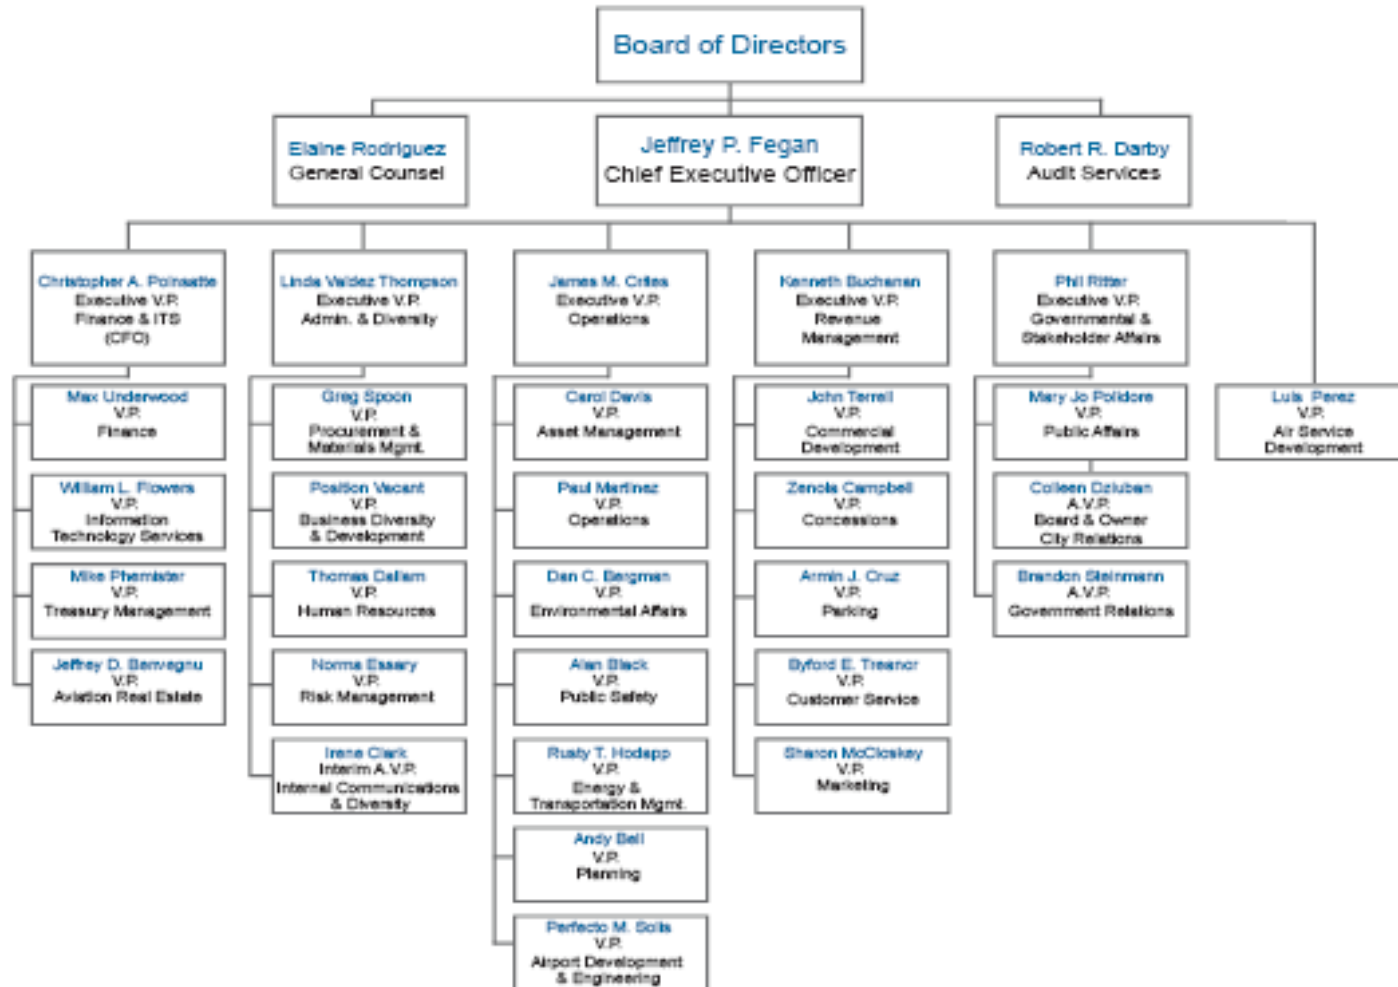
Board of Directors

Elaine Rodriguez
General Counsel

Jeffrey P. Fegan
Chief Executive Officer

Robert R. Darby
Audit Services

Christopher A. Poinsatte
Executive V.P.
Finance & ITS
(CFO)

Max Underwood
V.P.
Finance

William L. Flowers
V.P.
Information Technology Services

Mike Phemister
V.P.
Treasury Management

Jeffrey D. Benvegnu
V.P.
Aviation Real Estate

Linda Valdez Thompson
Executive V.P.
Admin. & Diversity

Greg Spoon
V.P.
Procurement & Materials Mgmt.

Position Vacant
V.P.
Business Diversity & Development

Thomas Dallam
V.P.
Human Resources

Norma Essary
V.P.
Risk Management

Irene Clark
Interim A.V.P.
Internal Communications & Diversity

James M. Crites
Executive V.P.
Operations

Carol Davis
V.P.
Asset Management

Paul Martinez
V.P.
Operations

Dan C. Bergman
V.P.
Environmental Affairs

Alan Black
V.P.
Public Safety

Rusty T. Hodapp
V.P.
Energy & Transportation Mgmt.

Andy Bell
V.P.
Planning

Perfecto M. Solis
V.P.
Airport Development & Engineering

Kenneth Buchanan
Executive V.P.
Revenue Management

John Terrell
V.P.
Commercial Development

Zenola Campbell
V.P.
Concessions

Armin J. Cruz
V.P.
Parking

Byford E. Treanor
V.P.
Customer Service

Sharon McCloskey
V.P.
Marketing

Phil Ritter
Executive V.P.
Governmental & Stakeholder Affairs

Mary Jo Polidore
V.P.
Public Affairs

Colleen Dziuban
A.V.P.
Board & Owner City Relations

Brandon Steinmann
A.V.P.
Government Relations

Luis Perez
V.P.
Air Service Development